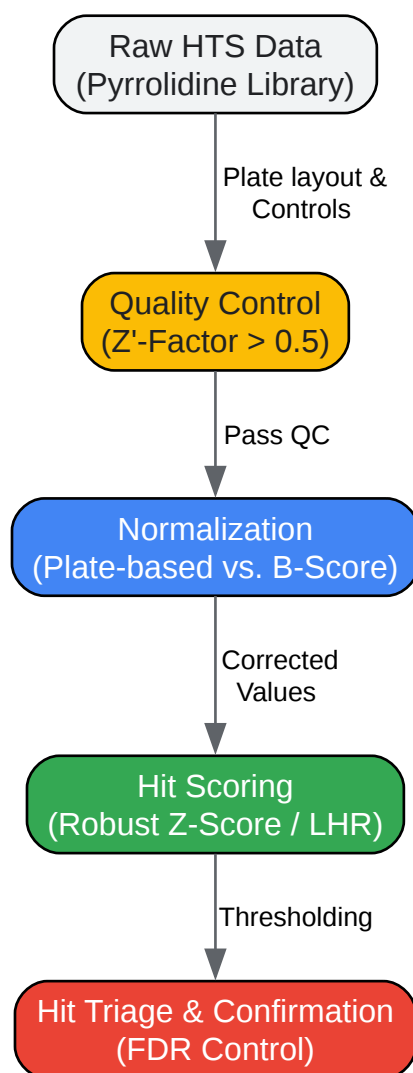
Raw HTS Data
(Pyrrolidine Library)

Plate layout &
Controls

Quality Control
(Z'-Factor > 0.5)

Pass QC

Normalization
(Plate-based vs. B-Score)

Corrected
Values

Hit Scoring
(Robust Z-Score / LHR)

Thresholding

Hit Triage & Confirmation
(FDR Control)